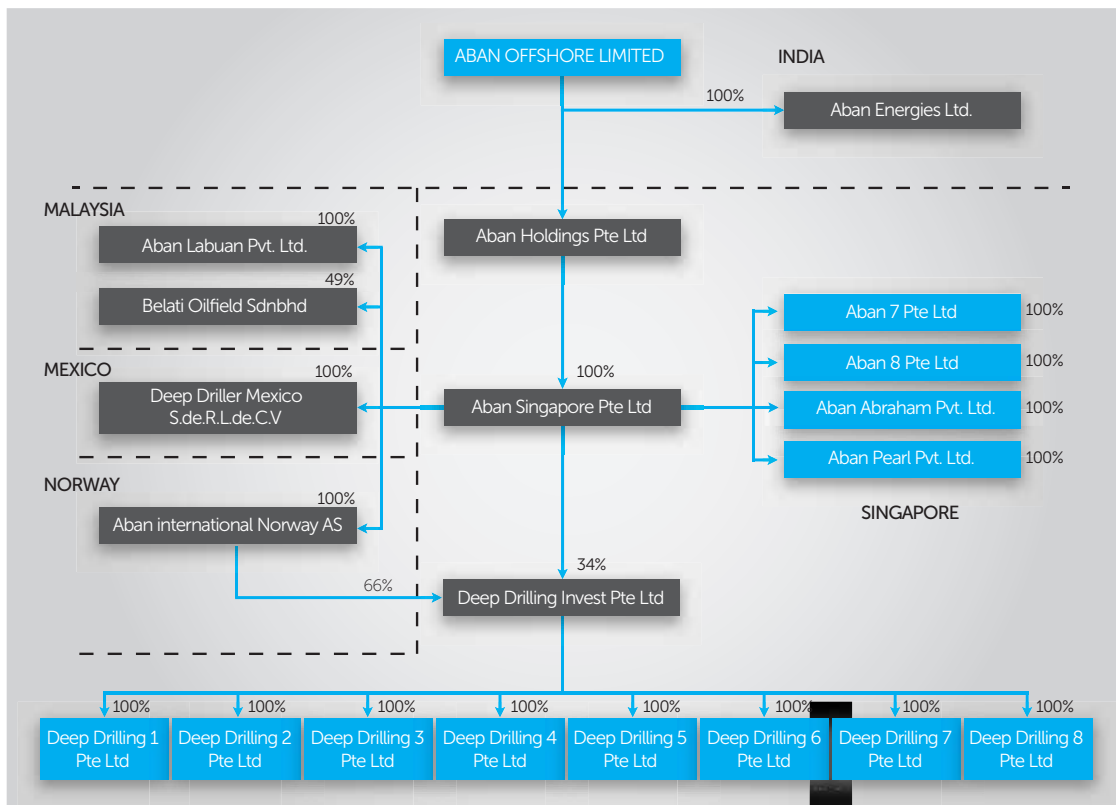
ABAN OFFSHORE LIMITED

INDIA

100%

Aban Energies Ltd.

MALAYSIA

100%

Aban Labuan Pvt. Ltd.

49%

Belati Oilfield Sdnbhd

Aban Holdings Pte Ltd

Aban 7 Pte Ltd 100%

Aban 8 Pte Ltd 100%

MEXICO

100%

Deep Driller Mexico S.de.R.L.de.C.V

100%

Aban Singapore Pte Ltd

Aban Abraham Pvt. Ltd. 100%

Aban Pearl Pvt. Ltd. 100%

NORWAY

100%

Aban international Norway AS

SINGAPORE

34%

66%

Deep Drilling Invest Pte Ltd

100% 100% 100% 100% 100% 100% 100% 100%

Deep Drilling 1 Pte Ltd

Deep Drilling 2 Pte Ltd

Deep Drilling 3 Pte Ltd

Deep Drilling 4 Pte Ltd

Deep Drilling 5 Pte Ltd

Deep Drilling 6 Pte Ltd

Deep Drilling 7 Pte Ltd

Deep Drilling 8 Pte Ltd